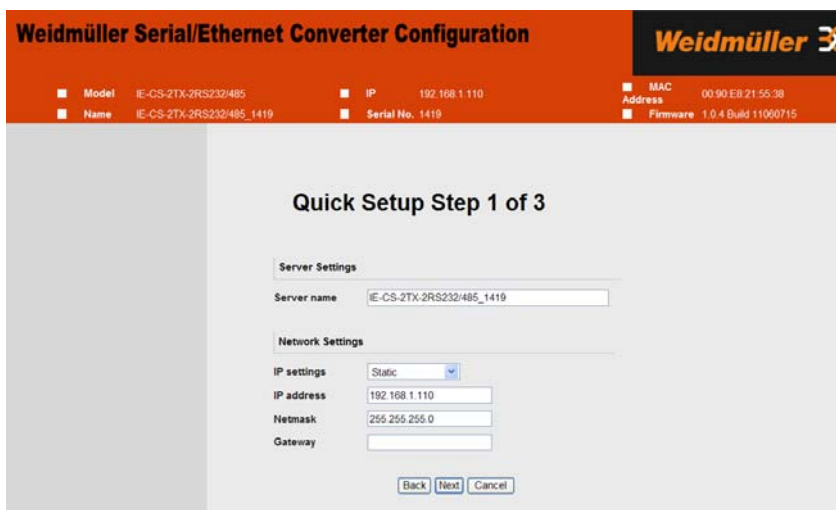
Weidmüller Serial/Ethernet Converter Configuration

Weidmüller

Model IE-CS-2TX-2RS232/485
Name IE-CS-2TX-2RS232/485_1419

IP 192.168.1.110
Serial No. 1419

MAC Address 00:90:E8:21:55:38
Firmware 1.0.4 Build 11060715

Quick Setup Step 1 of 3

Server Settings

| Server name | IE-CS-2TX-2RS232/485_1419 |
|---|---|

Network Settings

| IP settings | Static |
|---|---|
| IP address | 192.168.1.110 |
| Netmask | 255.255.255.0 |
| Gateway | |

Back Next Cancel